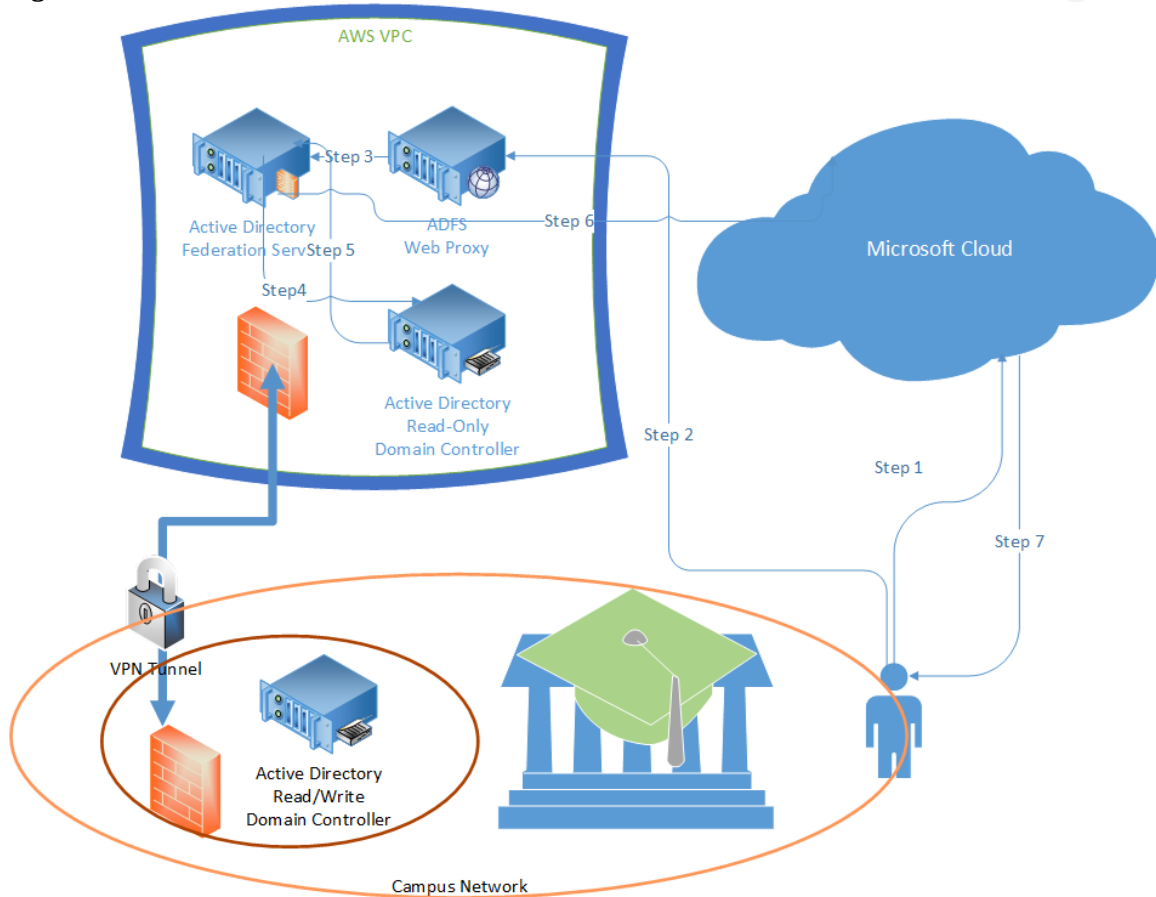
AWS VPC

Step 3

Active Directory Federation ServStep 5

ADFS Web Proxy

Step 6

Microsoft Cloud

Step4

Active Directory Read-Only Domain Controller

Step 2

Step 1

Step 7

VPN Tunnel

Active Directory Read/Write Domain Controller

Campus Network